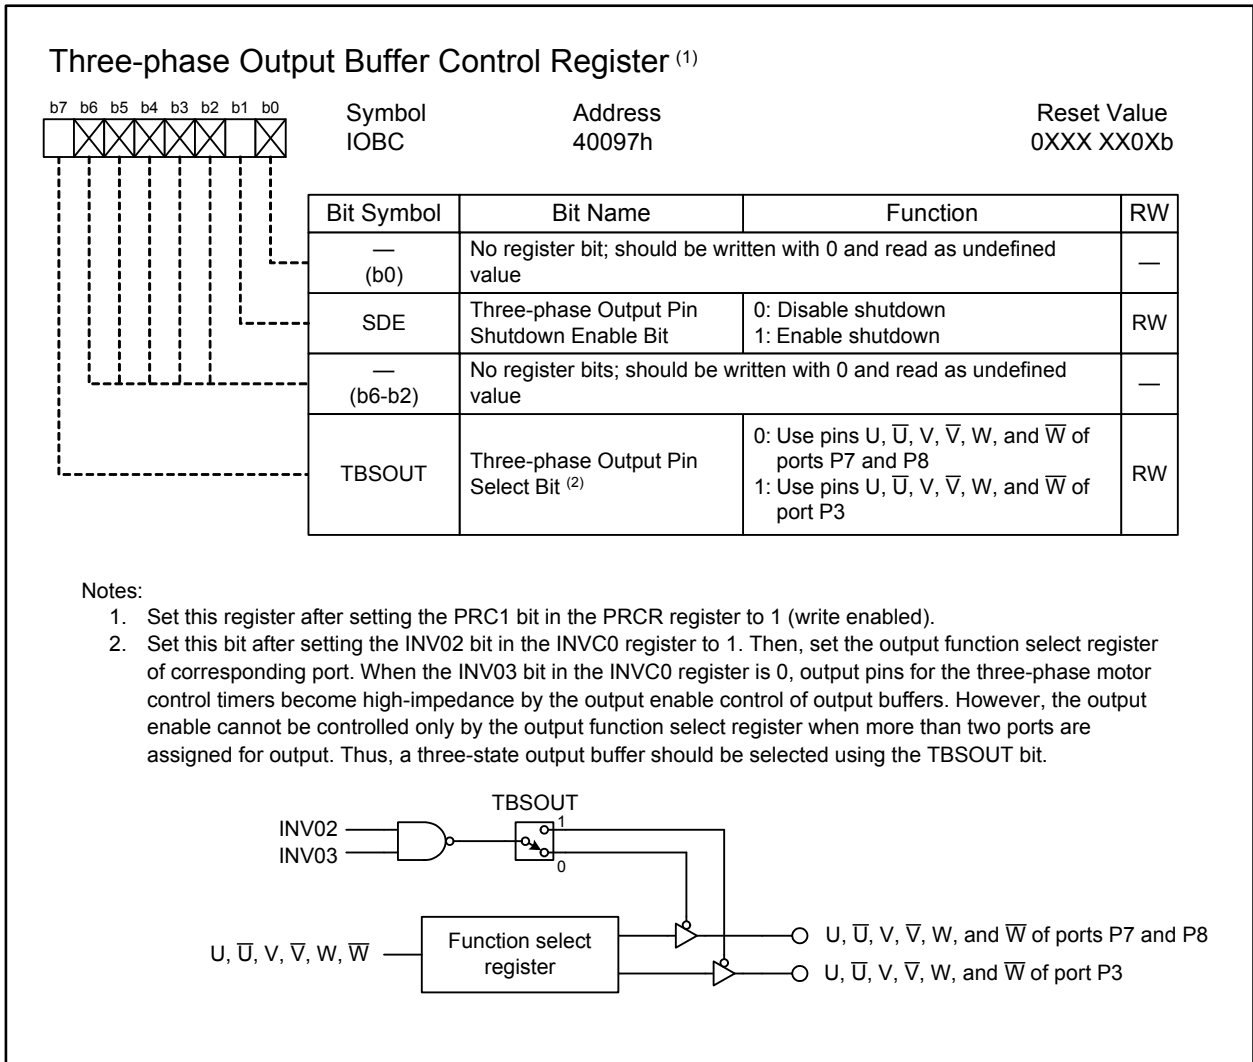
Three-phase Output Buffer Control Register $^{(1)}$

b7 b6 b5 b4 b3 b2 b1 b0

Symbol
IOBC

Address
40097h

Reset Value
0XXX XX0Xb

| Bit Symbol | Bit Name | Function | RW |
|---|---|---|---|
| — (b0) | No register bit; should be written with 0 and read as undefined value | | — |
| SDE | Three-phase Output Pin Shutdown Enable Bit | 0: Disable shutdown<br>1: Enable shutdown | RW |
| — (b6-b2) | No register bits; should be written with 0 and read as undefined value | | — |
| TBSOUT | Three-phase Output Pin Select Bit $^{(2)}$ | 0: Use pins U, $\overline{U}$, V, $\overline{V}$, W, and $\overline{W}$ of ports P7 and P8<br>1: Use pins U, $\overline{U}$, V, $\overline{V}$, W, and $\overline{W}$ of port P3 | RW |

Notes:
1. Set this register after setting the PRC1 bit in the PRCR register to 1 (write enabled).
2. Set this bit after setting the INV02 bit in the INVC0 register to 1. Then, set the output function select register of corresponding port. When the INV03 bit in the INVC0 register is 0, output pins for the three-phase motor control timers become high-impedance by the output enable control of output buffers. However, the output enable cannot be controlled only by the output function select register when more than two ports are assigned for output. Thus, a three-state output buffer should be selected using the TBSOUT bit.

TBSOUT
INV02
INV03
1
0
U, $\overline{U}$, V, $\overline{V}$, W, $\overline{W}$
Function select register
U, $\overline{U}$, V, $\overline{V}$, W, and $\overline{W}$ of ports P7 and P8
U, $\overline{U}$, V, $\overline{V}$, W, and $\overline{W}$ of port P3